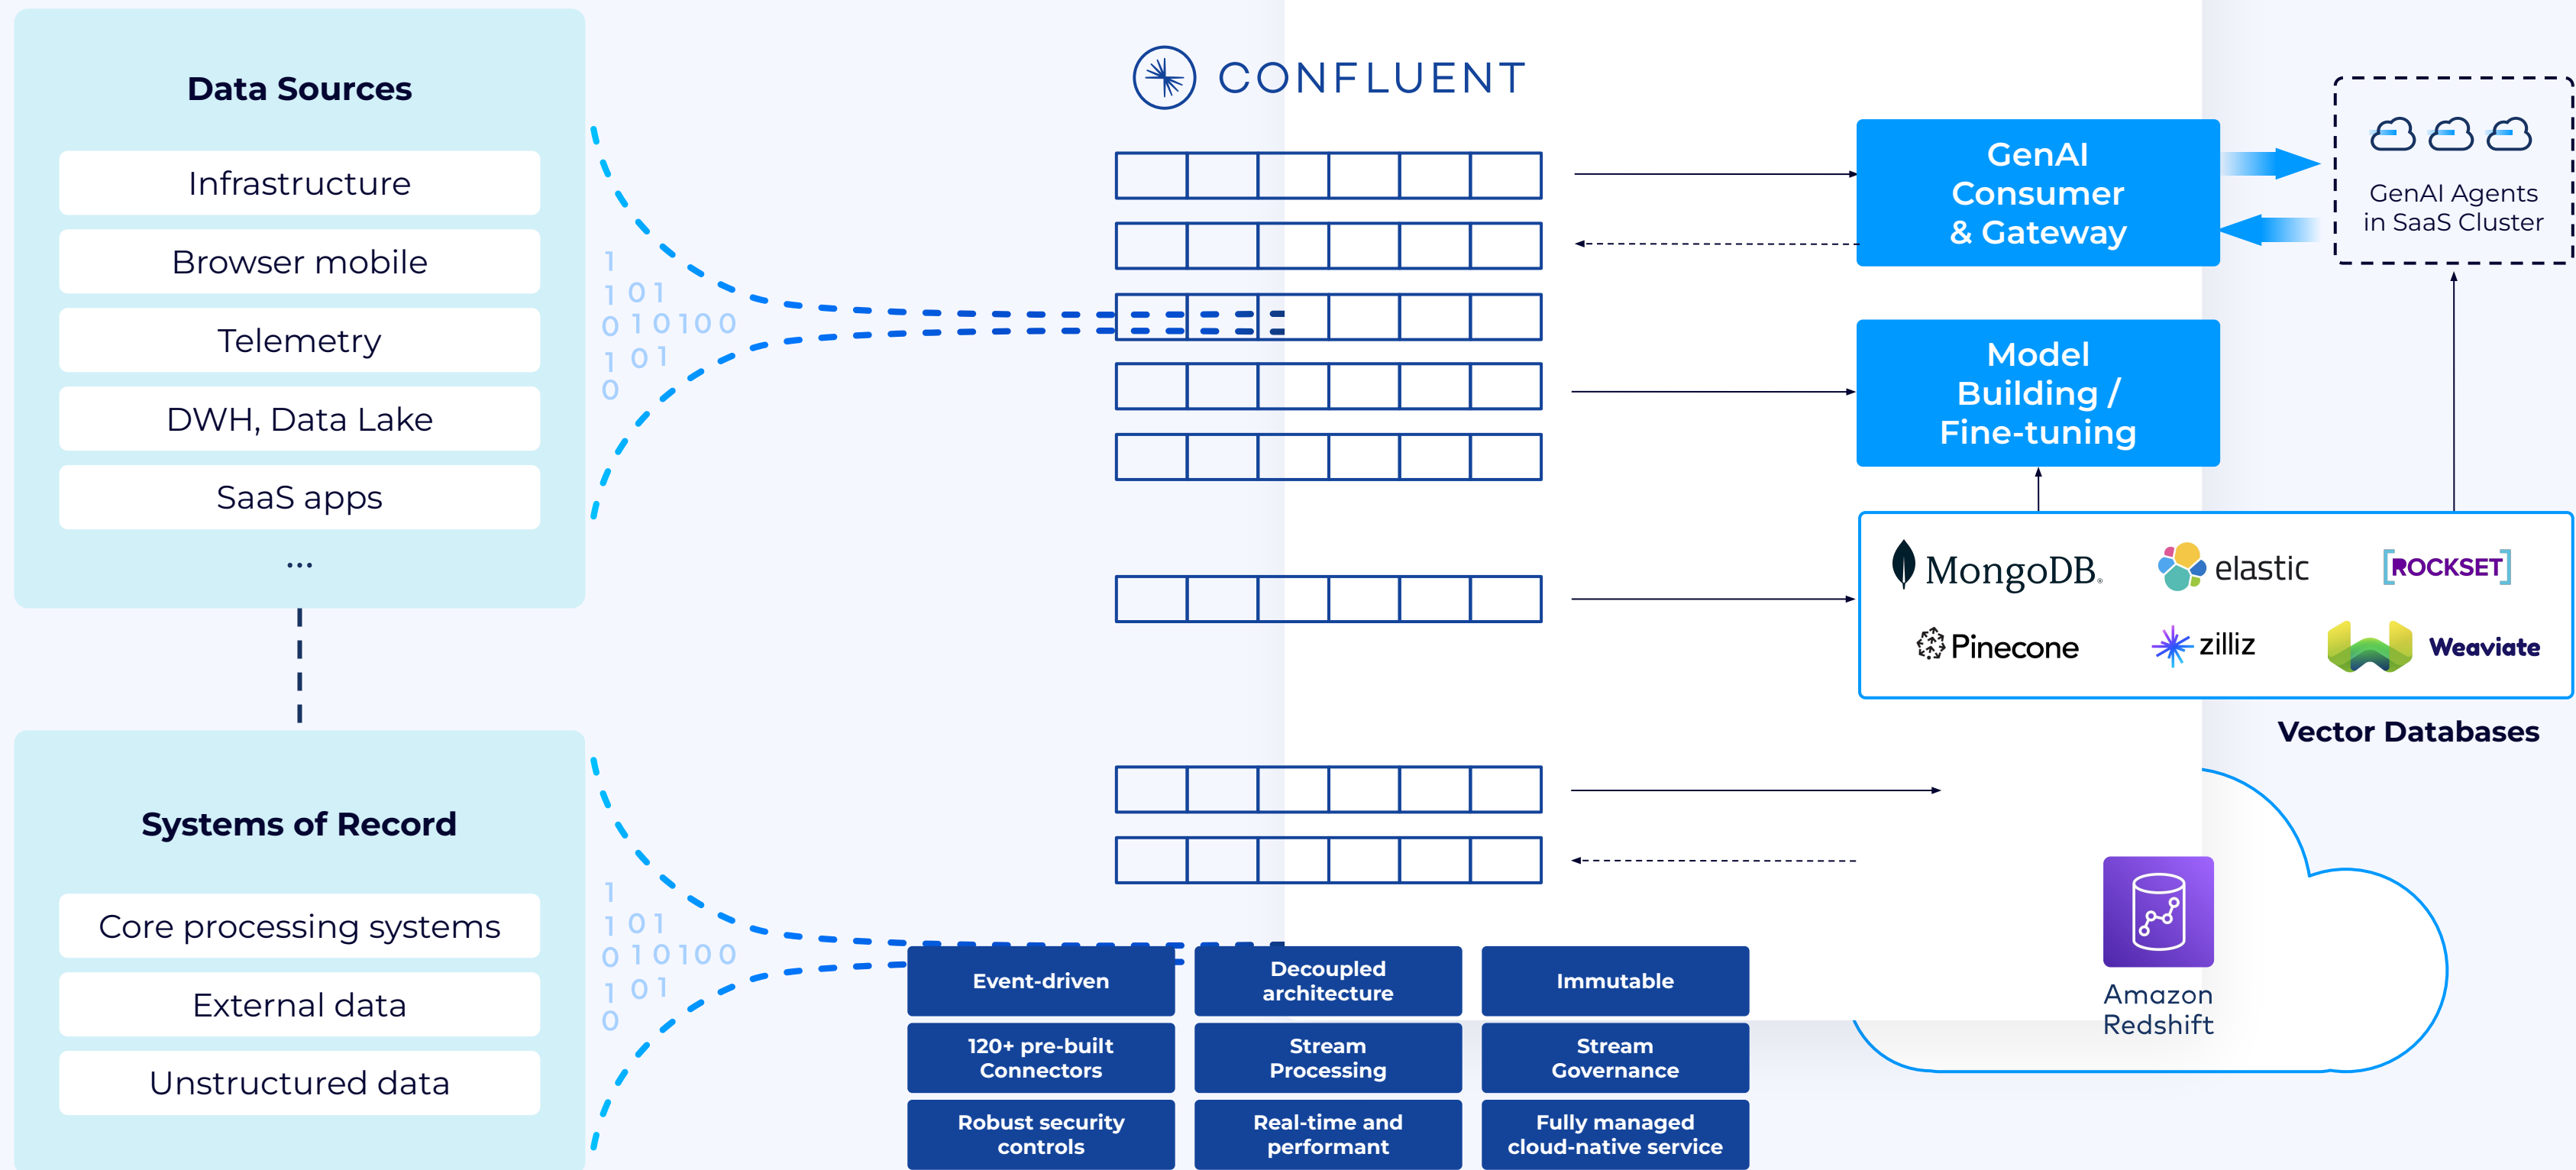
Data Sources

Infrastructure

Browser mobile

Telemetry

DWH, Data Lake

SaaS apps

...

1
1 0 1
0 1 0 1 0 0
1 0 1
0

CONFLUENT

GenAI Consumer & Gateway

GenAI Agents in SaaS Cluster

Model Building / Fine-tuning

MongoDB.

elastic

ROCKSET

Pinecone

zilliz

Weaviate

Vector Databases

Systems of Record

Core processing systems

External data

Unstructured data

1
1 0 1
0 1 0 1 0 0
1 0 1
0

Amazon Redshift

| Event-driven | Decoupled architecture | Immutable |
|---|---|---|
| 120+ pre-built Connectors | Stream Processing | Stream Governance |
| Robust security controls | Real-time and performant | Fully managed cloud-native service |